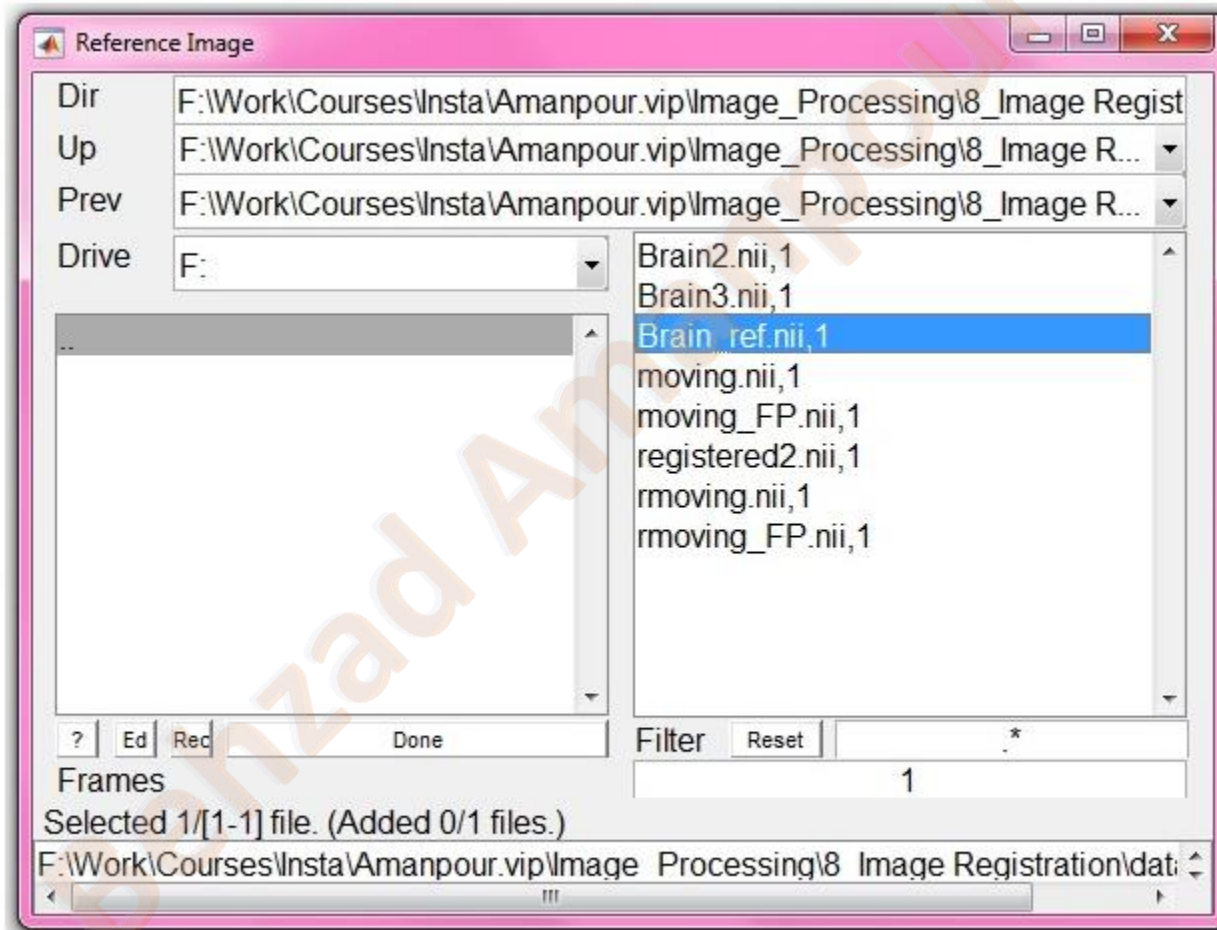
Reference Image

Dir F:\Work\Courses\Insta\Amanpour.vip\Image_Processing\8_Image Regist
Up F:\Work\Courses\Insta\Amanpour.vip\Image_Processing\8_Image R...
Prev F:\Work\Courses\Insta\Amanpour.vip\Image_Processing\8_Image R...
Drive F:

..

Brain2.nii,1
Brain3.nii,1
Brain_ref.nii,1
moving.nii,1
moving_FP.nii,1
registered2.nii,1
rmoving.nii,1
rmoving_FP.nii,1

? Ed Rec Done
Filter Reset .*
Frames 1
Selected 1/[1-1] file. (Added 0/1 files.)
F:\Work\Courses\Insta\Amanpour.vip\Image_Processing\8_Image Registration\dat

Behzad Amanpour